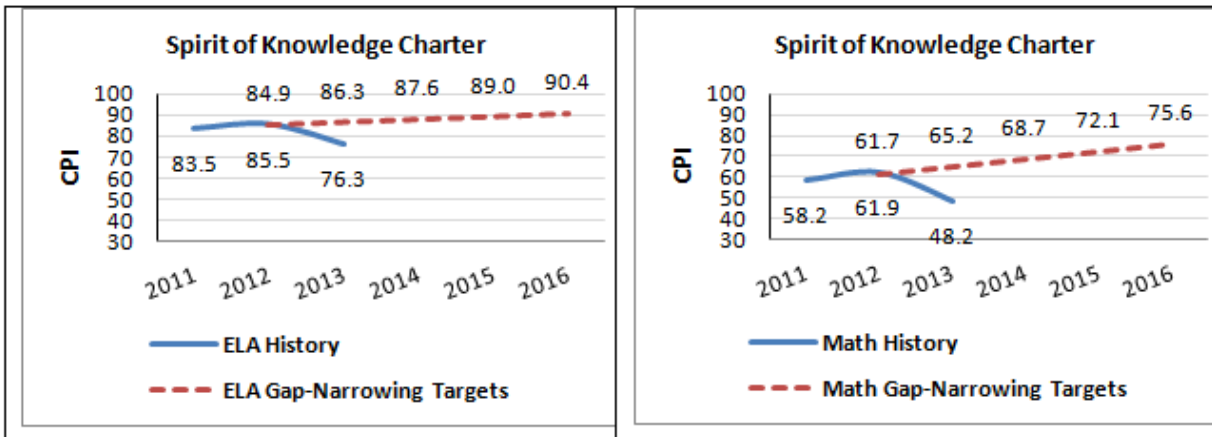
Spirit of Knowledge Charter

CPI

100
90
80
70
60
50
40
30

84.9 86.3 87.6 89.0 90.4

83.5 85.5 76.3

2011 2012 2013 2014 2015 2016

ELA History

ELA Gap-Narrowing Targets

Spirit of Knowledge Charter

CPI

100
90
80
70
60
50
40
30

61.7 65.2 68.7 72.1 75.6

58.2 61.9 48.2

2011 2012 2013 2014 2015 2016

Math History

Math Gap-Narrowing Targets